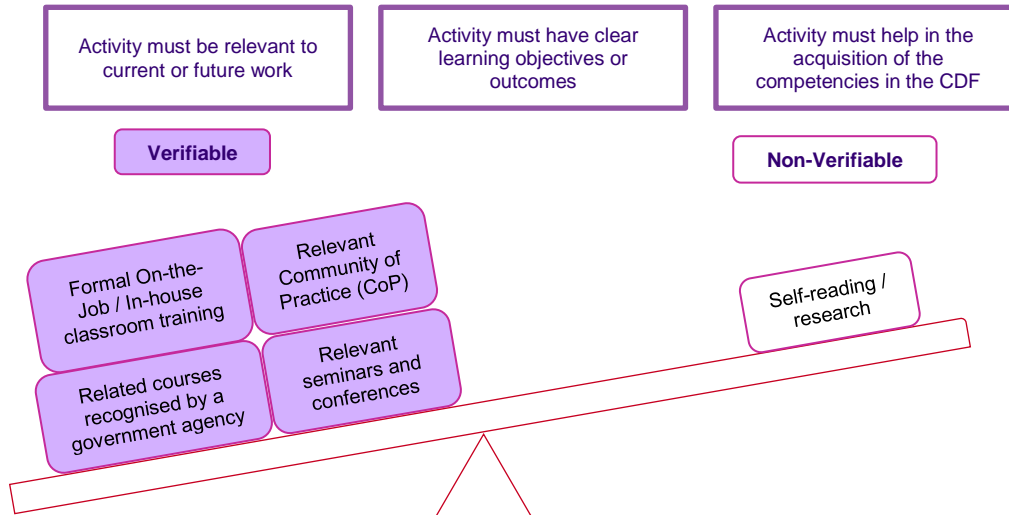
Activity must be relevant to current or future work

Activity must have clear learning objectives or outcomes

Activity must help in the acquisition of the competencies in the CDF

Verifiable

Non-Verifiable

Formal On-the-Job / In-house classroom training

Relevant Community of Practice (CoP)

Related courses recognised by a government agency

Relevant seminars and conferences

Self-reading / research